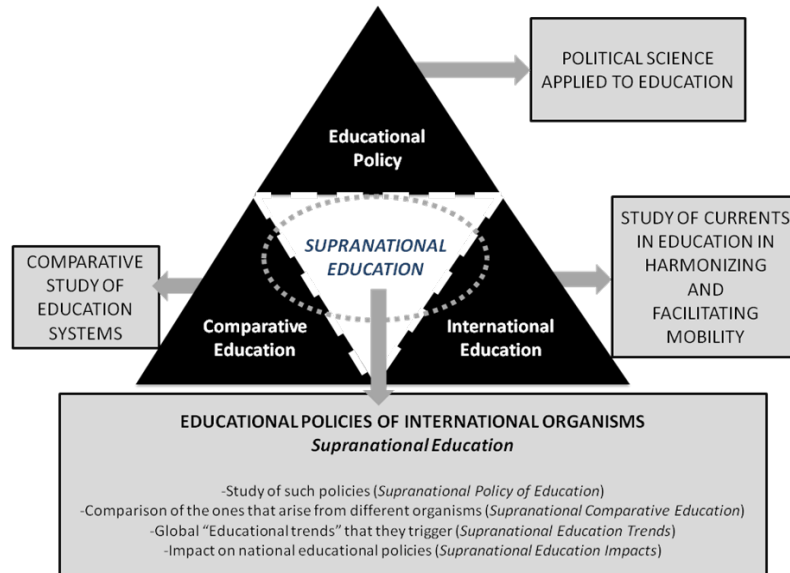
POLITICAL SCIENCE APPLIED TO EDUCATION

Educational Policy

STUDY OF CURRENTS IN EDUCATION IN HARMONIZING AND FACILITATING MOBILITY

SUPRANATIONAL EDUCATION

COMPARATIVE STUDY OF EDUCATION SYSTEMS

Comparative Education

International Education

EDUCATIONAL POLICIES OF INTERNATIONAL ORGANISMS
*Supranational Education*

-Study of such policies (*Supranational Policy of Education*)
-Comparison of the ones that arise from different organisms (*Supranational Comparative Education*)
-Global "Educational trends" that they trigger (*Supranational Education Trends*)
-Impact on national educational policies (*Supranational Education Impacts*)